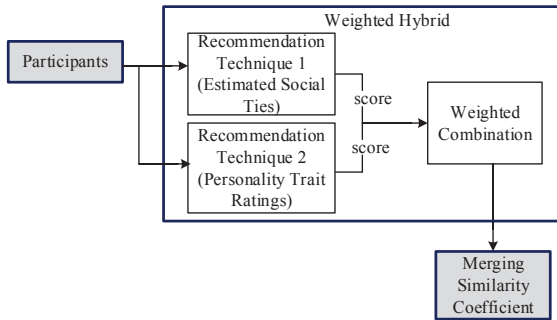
Weighted Hybrid

Participants

Recommendation Technique 1 (Estimated Social Ties)

Recommendation Technique 2 (Personality Trait Ratings)

score

score

Weighted Combination

Merging Similarity Coefficient